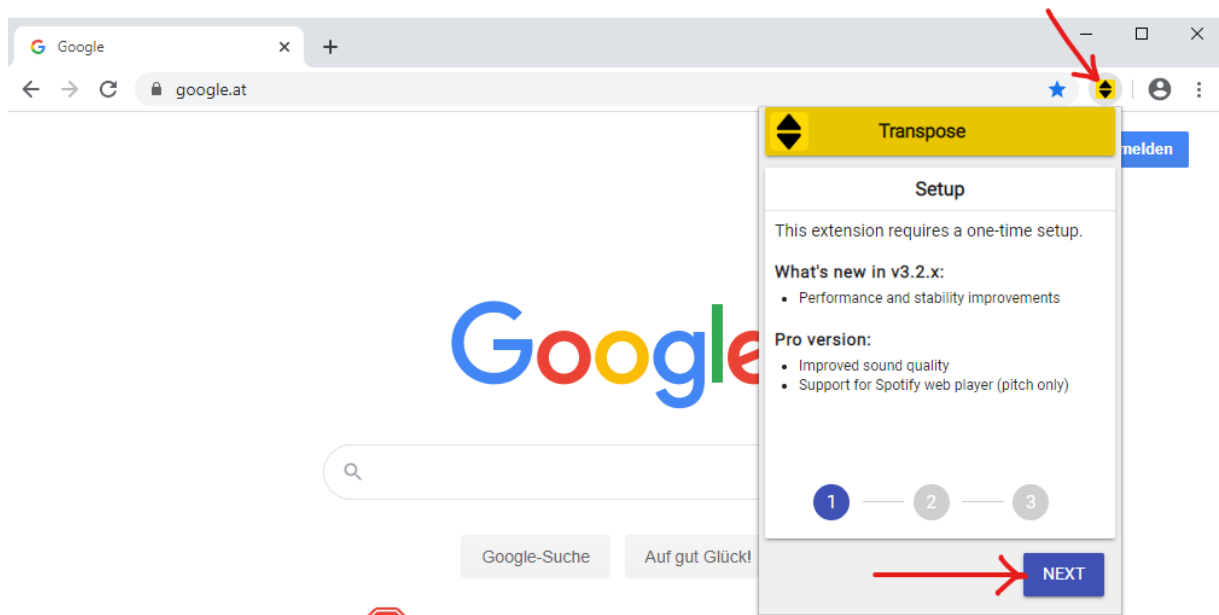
Google
google.at
melden
Transpose
Setup
This extension requires a one-time setup.
What's new in v3.2.x:
- Performance and stability improvements

Pro version:
- Improved sound quality
- Support for Spotify web player (pitch only)

Google

1 2 3
Google-Suche
Auf gut Glück!
NEXT